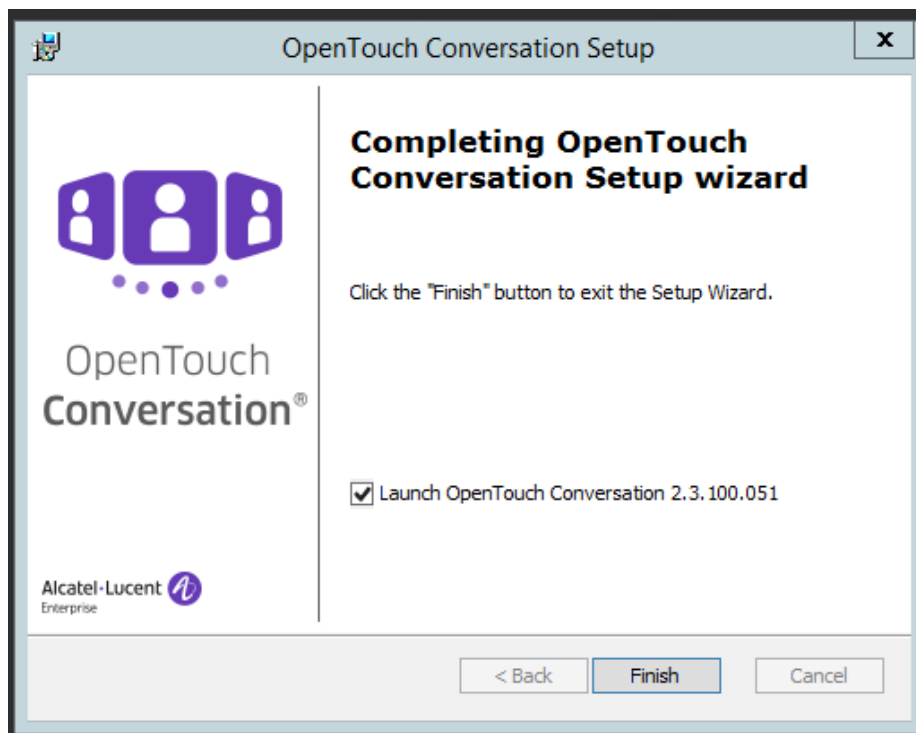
OpenTouch Conversation Setup

x

OpenTouch Conversation®

Alcatel·Lucent
Enterprise

Completing OpenTouch Conversation Setup wizard

Click the "Finish" button to exit the Setup Wizard.

Launch OpenTouch Conversation 2.3.100.051

< Back

Finish

Cancel